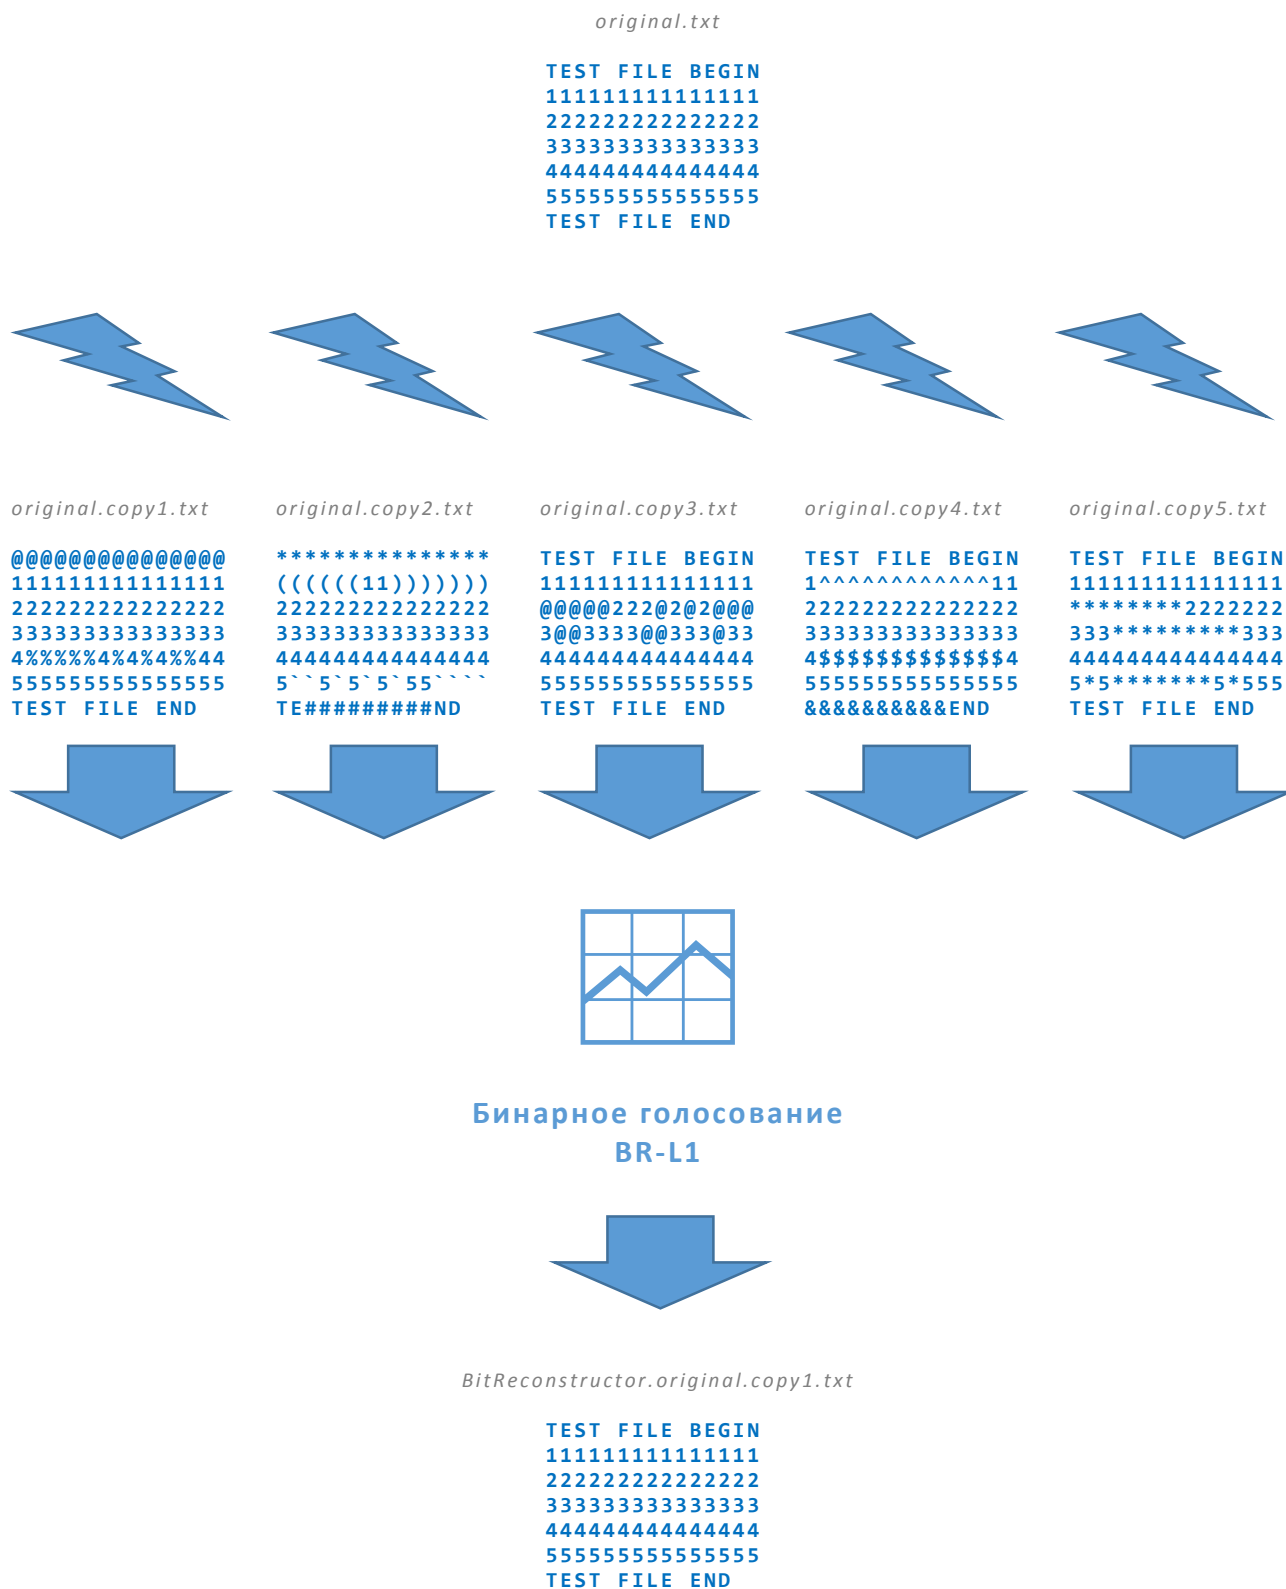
original.txt

TEST FILE BEGIN
111111111111111
222222222222222
333333333333333
444444444444444
555555555555555
TEST FILE END

original.copy1.txt

@@@@@@@@@@@@@@@
111111111111111
222222222222222
333333333333333
4%%%%%4%4%4%%44
555555555555555
TEST FILE END

original.copy2.txt

***************
((((((11)))))))
222222222222222
333333333333333
444444444444444
5``5`5`5`55````
TE#########ND

original.copy3.txt

TEST FILE BEGIN
111111111111111
@@@@@222@2@2@@@
3@@3333@@333@33
444444444444444
555555555555555
TEST FILE END

original.copy4.txt

TEST FILE BEGIN
1^^^^^^^^^^^^11
222222222222222
333333333333333
4$$$$$$$$$$$$$4
555555555555555
&&&&&&&&&&END

original.copy5.txt

TEST FILE BEGIN
111111111111111
********2222222
333*********333
444444444444444
5*5*******5*555
TEST FILE END

Бинарное голосование
BR-L1

BitReconstructor.original.copy1.txt

TEST FILE BEGIN
111111111111111
222222222222222
333333333333333
444444444444444
555555555555555
TEST FILE END